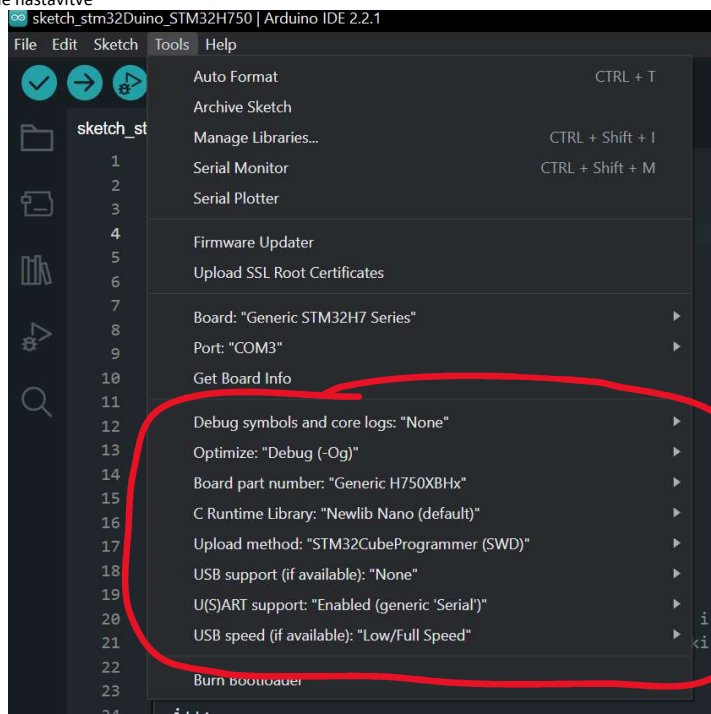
e nastavítve

sketch_stm32Duino_STM32H750 | Arduino IDE 2.2.1

File Edit Sketch Tools Help

sketch_st

1
2
3
4
5
6
7
8
9
10
11
12
13
14
15
16
17
18
19
20
21
22
23

Auto Format CTRL + T
Archive Sketch
Manage Libraries... CTRL + Shift + I
Serial Monitor CTRL + Shift + M
Serial Plotter

Firmware Updater
Upload SSL Root Certificates

Board: "Generic STM32H7 Series"
Port: "COM3"
Get Board Info

Debug symbols and core logs: "None"
Optimize: "Debug (-Og)"
Board part number: "Generic H750XBHx"
C Runtime Library: "Newlib Nano (default)"
Upload method: "STM32CubeProgrammer (SWD)"
USB support (if available): "None"
U(S)ART support: "Enabled (generic 'Serial')"
USB speed (if available): "Low/Full Speed"

Burn Bootloader